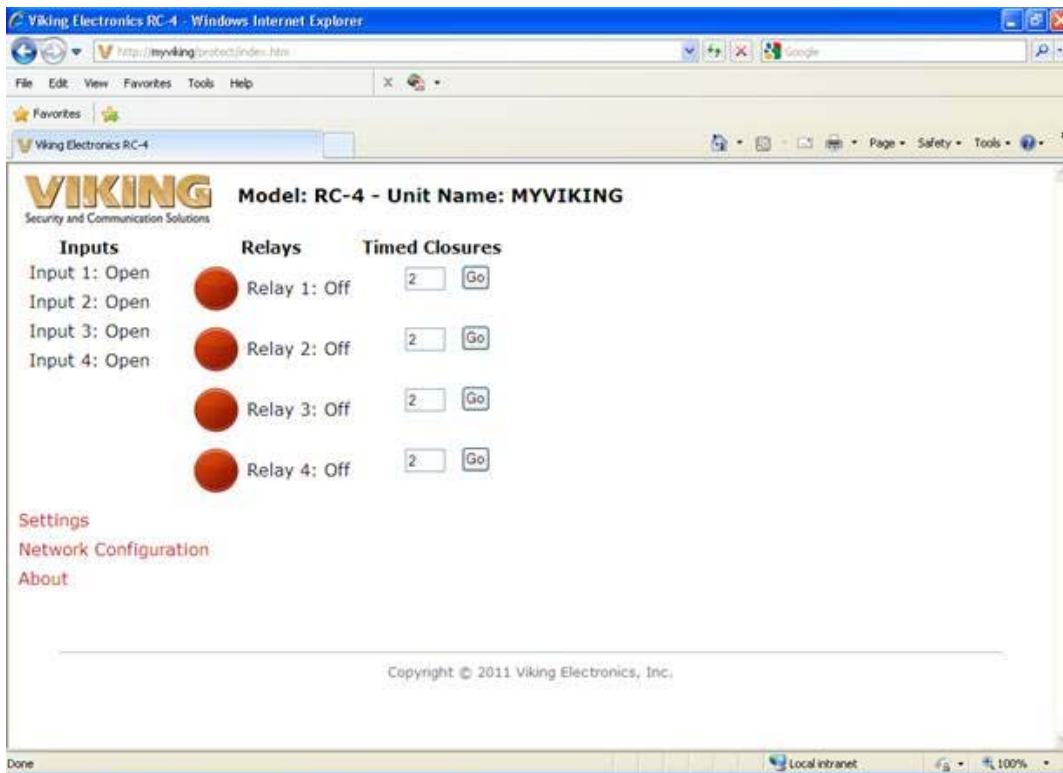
Viking Electronics RC-4 - Windows Internet Explorer

http://myviking/protect/index.htm

Google

File Edit View Favorites Tools Help

Favorites

Viking Electronics RC-4

Page • Safety • Tools •

VIKING
Security and Communication Solutions

Model: RC-4 - Unit Name: MYVIKING

| Inputs | Relays | Timed Closures |
|---|---|---|
| Input 1: Open | Relay 1: Off | 2 Go |
| Input 2: Open | Relay 2: Off | 2 Go |
| Input 3: Open | Relay 3: Off | 2 Go |
| Input 4: Open | Relay 4: Off | 2 Go |

Settings
Network Configuration
About

Copyright © 2011 Viking Electronics, Inc.

Done

Local intranet

100%